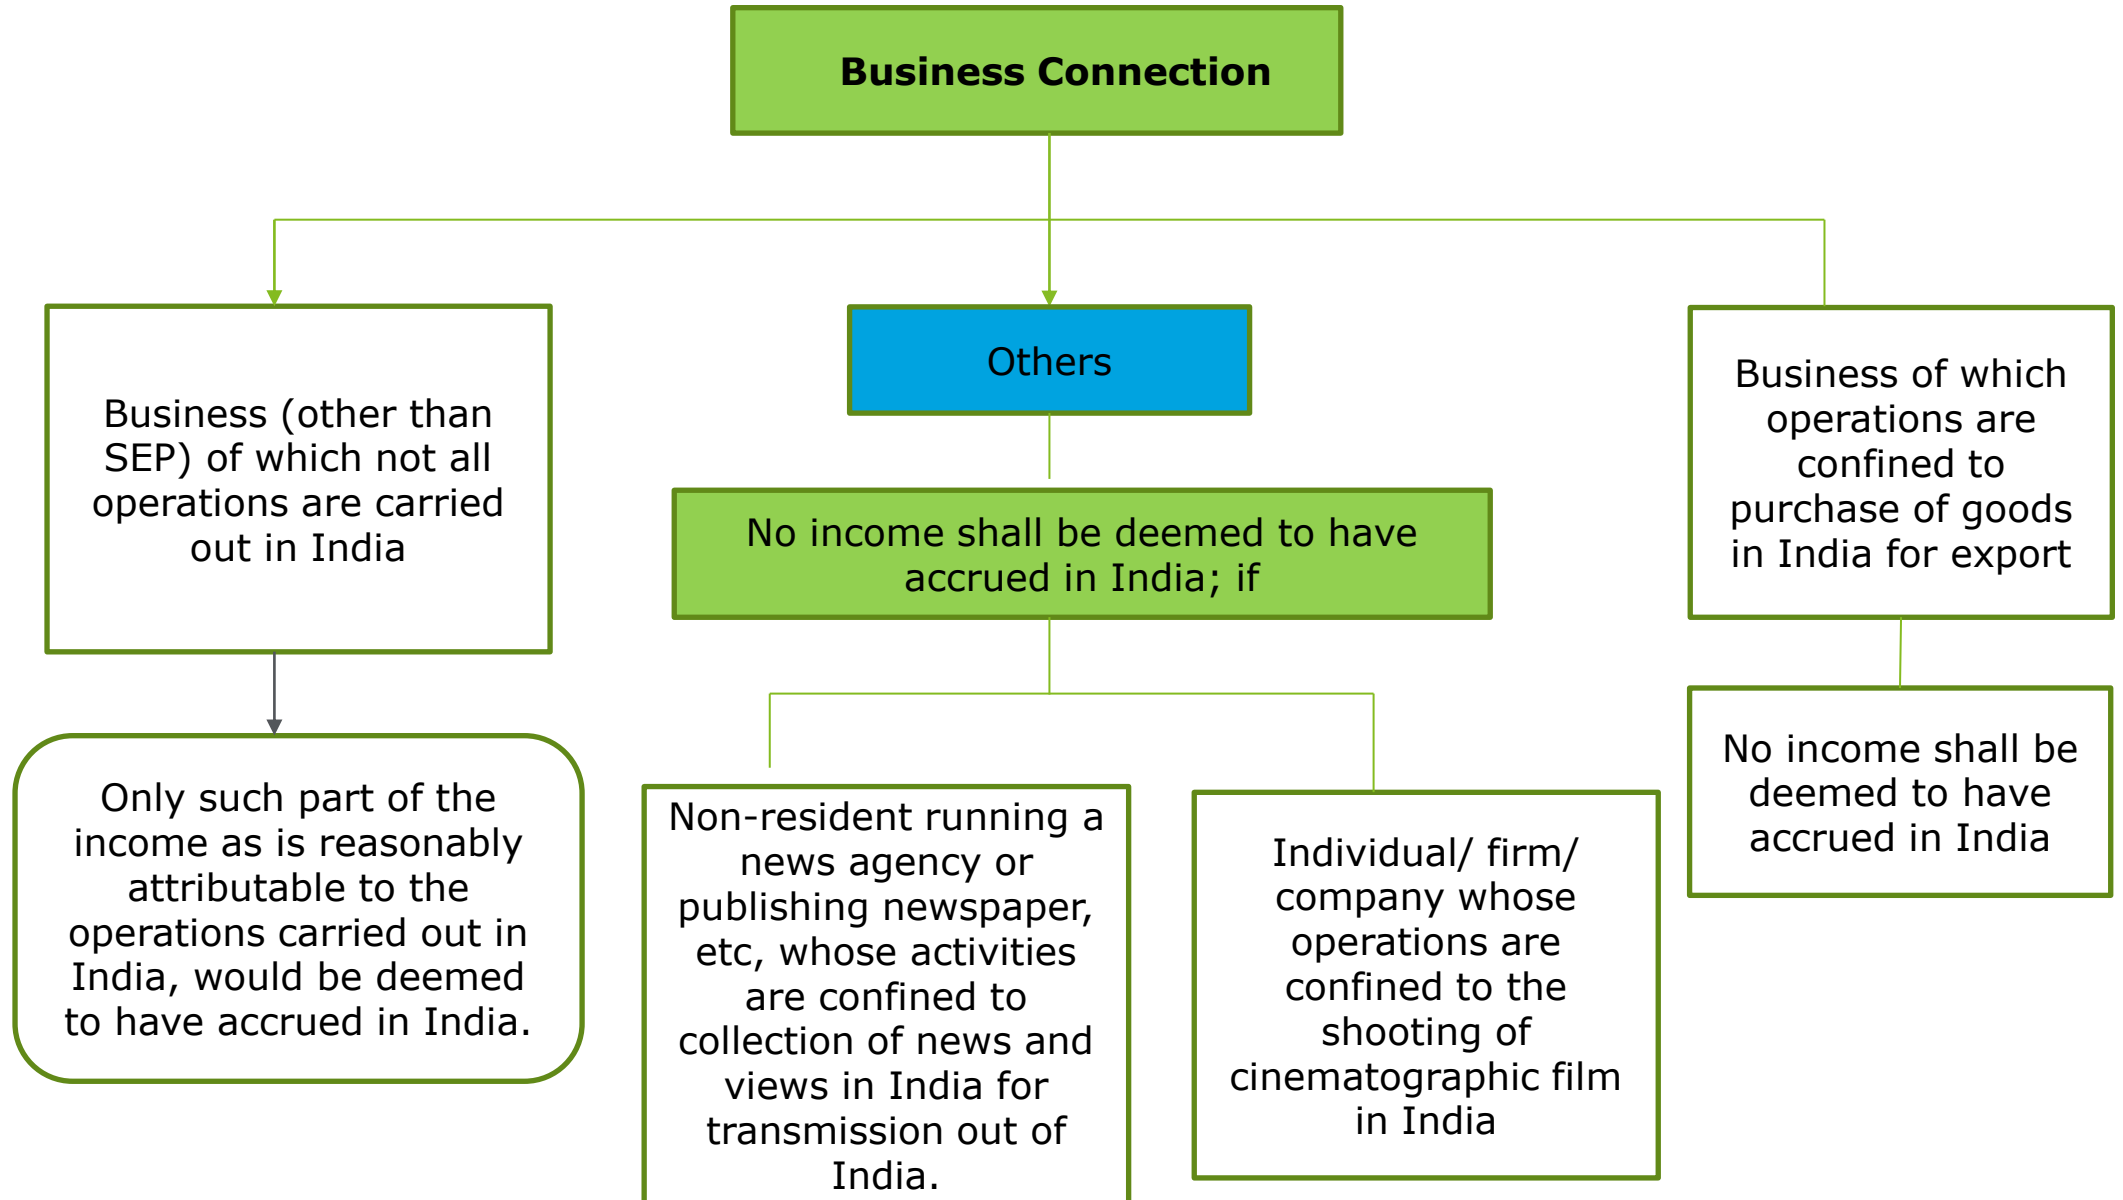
Business Connection

Business (other than SEP) of which not all operations are carried out in India

Only such part of the income as is reasonably attributable to the operations carried out in India, would be deemed to have accrued in India.

Others

No income shall be deemed to have accrued in India; if

Non-resident running a news agency or publishing newspaper, etc, whose activities are confined to collection of news and views in India for transmission out of India.

Individual/ firm/ company whose operations are confined to the shooting of cinematographic film in India

Business of which operations are confined to purchase of goods in India for export

No income shall be deemed to have accrued in India